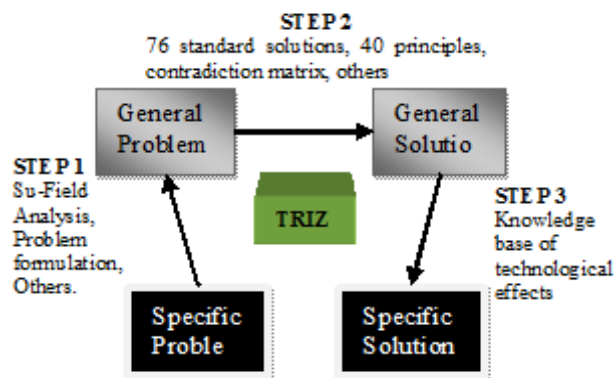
STE P 2
76 standard solutions, 40 principles, contradiction matrix, others

General Problem

General Solutio

STE P 1
Su-Field Analysis, Problem formulation, Others.

TRIZ

STE P 3
Knowledge base of technological effects

Specific Proble

Specific Solution